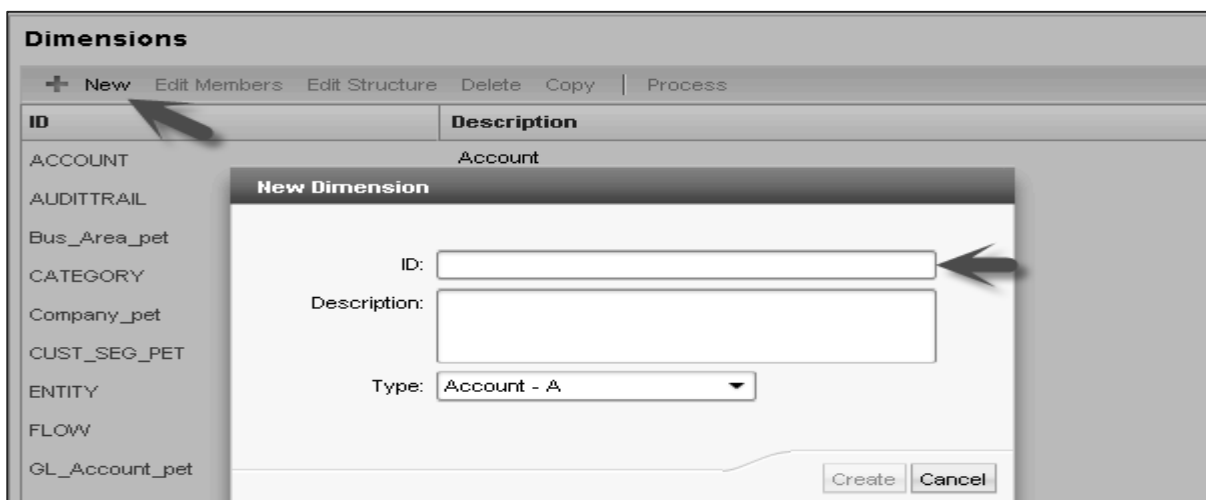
Dimensions

+ New Edit Members Edit Structure Delete Copy | Process

| ID | Description |
|---|---|
| ACCOUNT | Account |
| AUDITTRAIL | |
| Bus_Area_pet | |
| CATEGORY | |
| Company_pet | |
| CUST_SEG_PET | |
| ENTITY | |
| FLOW | |
| GL_Account_pet | |

New Dimension

ID:

Description:

Type: Account - A

Create Cancel